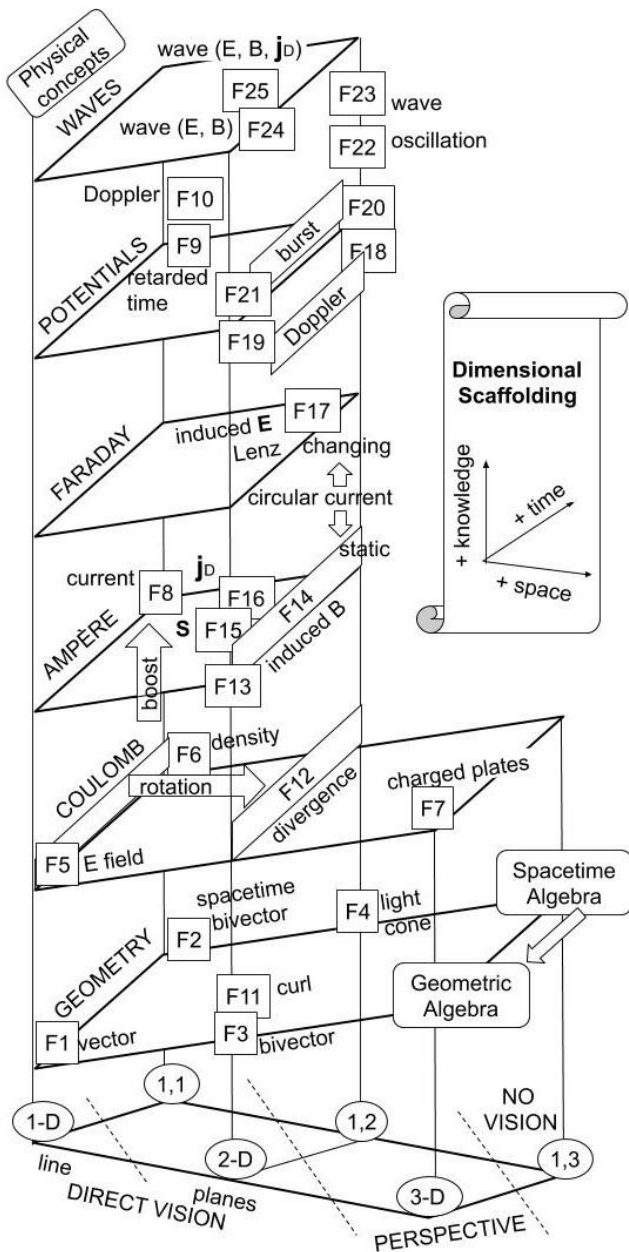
Physical concepts

WAVES
wave (E, B, $\mathbf{j}_D$)
F25
F23 wave
wave (E, B) F24
F22 oscillation

Doppler F10
POTENTIALS F9
retarded time
burst F20
F18
F21
F19 Doppler

Dimensional Scaffolding
+ knowledge
+ time
+ space

FARADAY
induced **E**
F17
Lenz
changing
circular current
static

AMPÈRE
current F8
$\mathbf{j}_D$
F16
F14
**S** F15
induced B
boost
F13

COULOMB
F6 density
rotation
F12 divergence
charged plates
F7
F5 E field

GEOMETRY
spacetime bivector
F2
F4 light cone
Spacetime Algebra
Geometric Algebra
F11 curl
F1 vector
F3 bivector

1,1
1-D
1,2
NO VISION
2-D
1,3
3-D
line
planes
DIRECT VISION
PERSPECTIVE